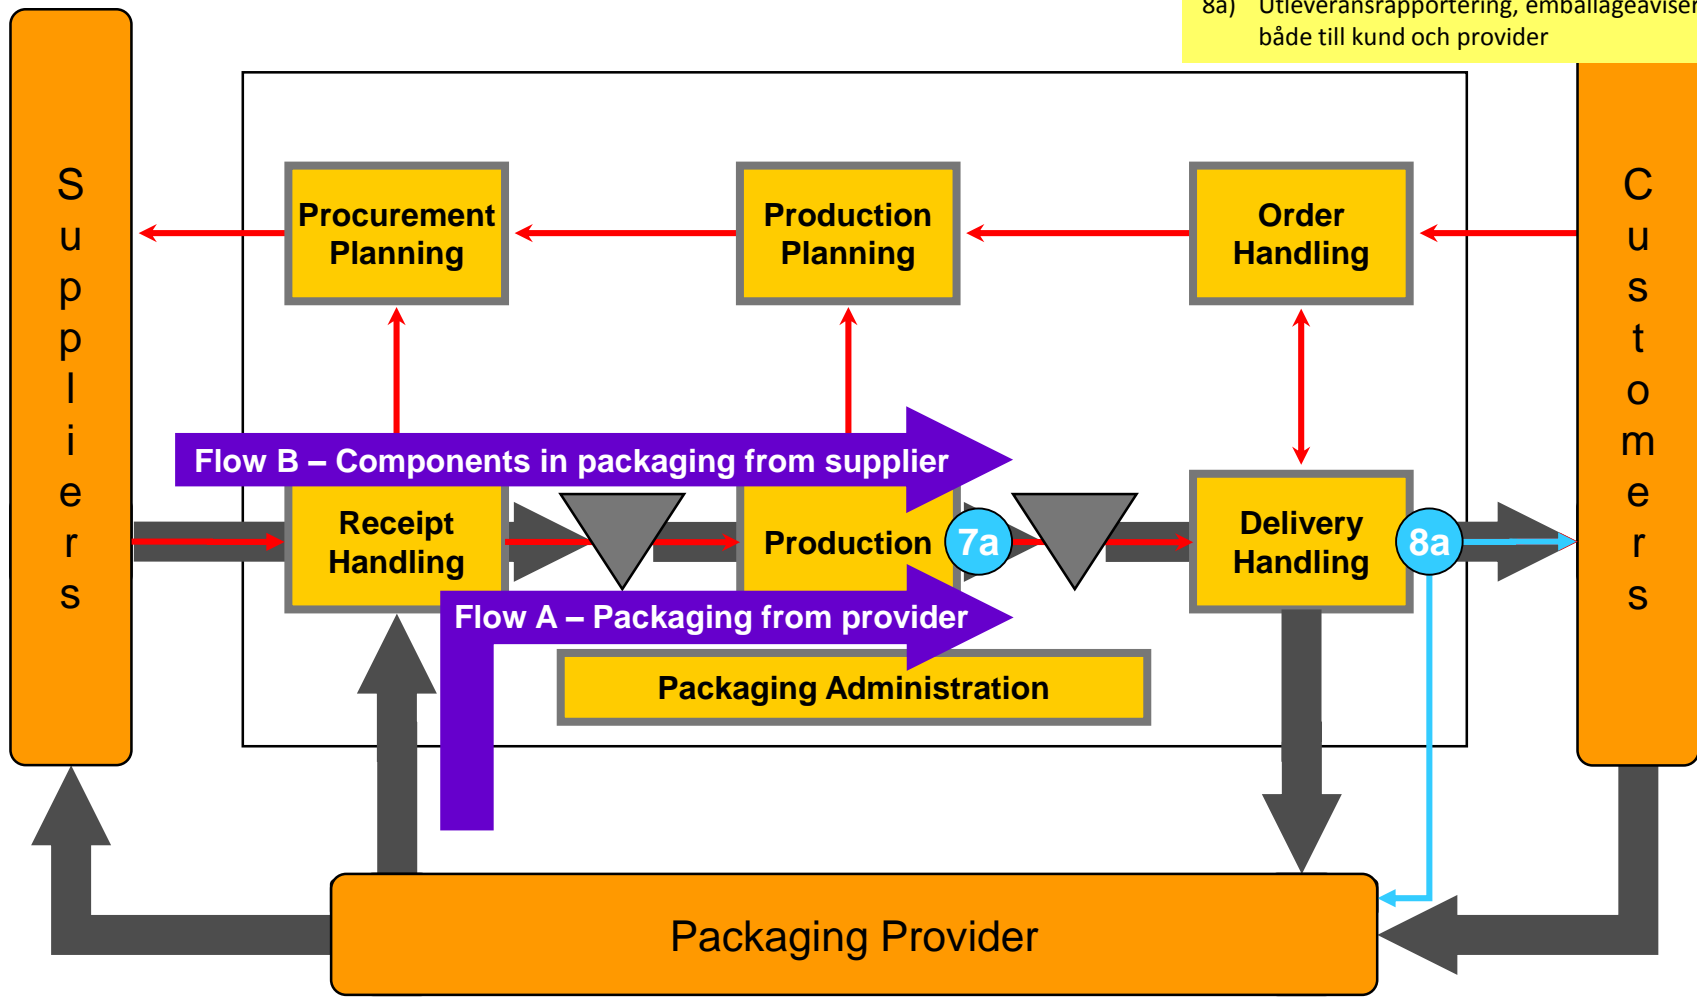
8a) Utleveransrapportering, emballageaviser både till kund och provider

Suppliers

Procurement Planning

Production Planning

Order Handling

Customers

Flow B – Components in packaging from supplier

Receipt Handling

Production

7a

Delivery Handling

8a

Flow A – Packaging from provider

Packaging Administration

Packaging Provider